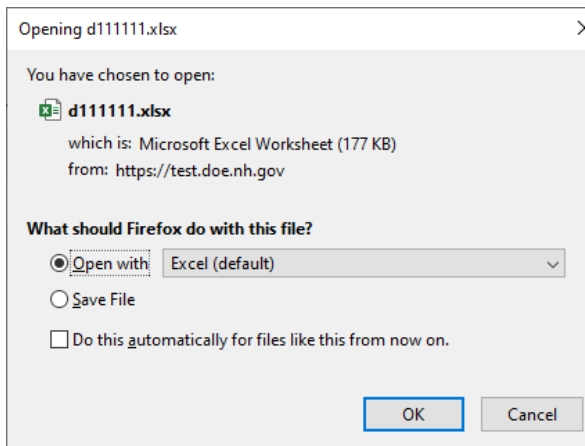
Opening d111111.xlsx

You have chosen to open:

d111111.xlsx

which is: Microsoft Excel Worksheet (177 KB)

from: https://test.doe.nh.gov

What should Firefox do with this file?

Open with Excel (default)

Save File

Do this automatically for files like this from now on.

OK Cancel